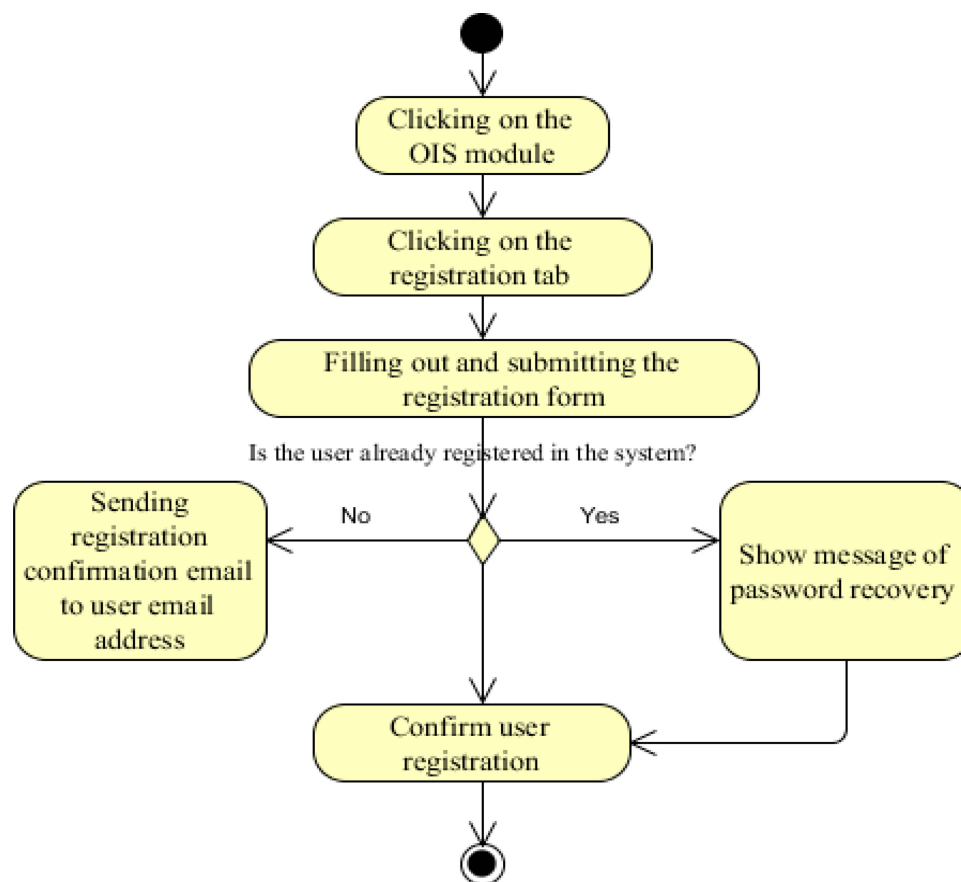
Clicking on the OIS module

Clicking on the registration tab

Filling out and submitting the registration form

Is the user already registered in the system?

No

Yes

Sending registration confirmation email to user email address

Show message of password recovery

Confirm user registration